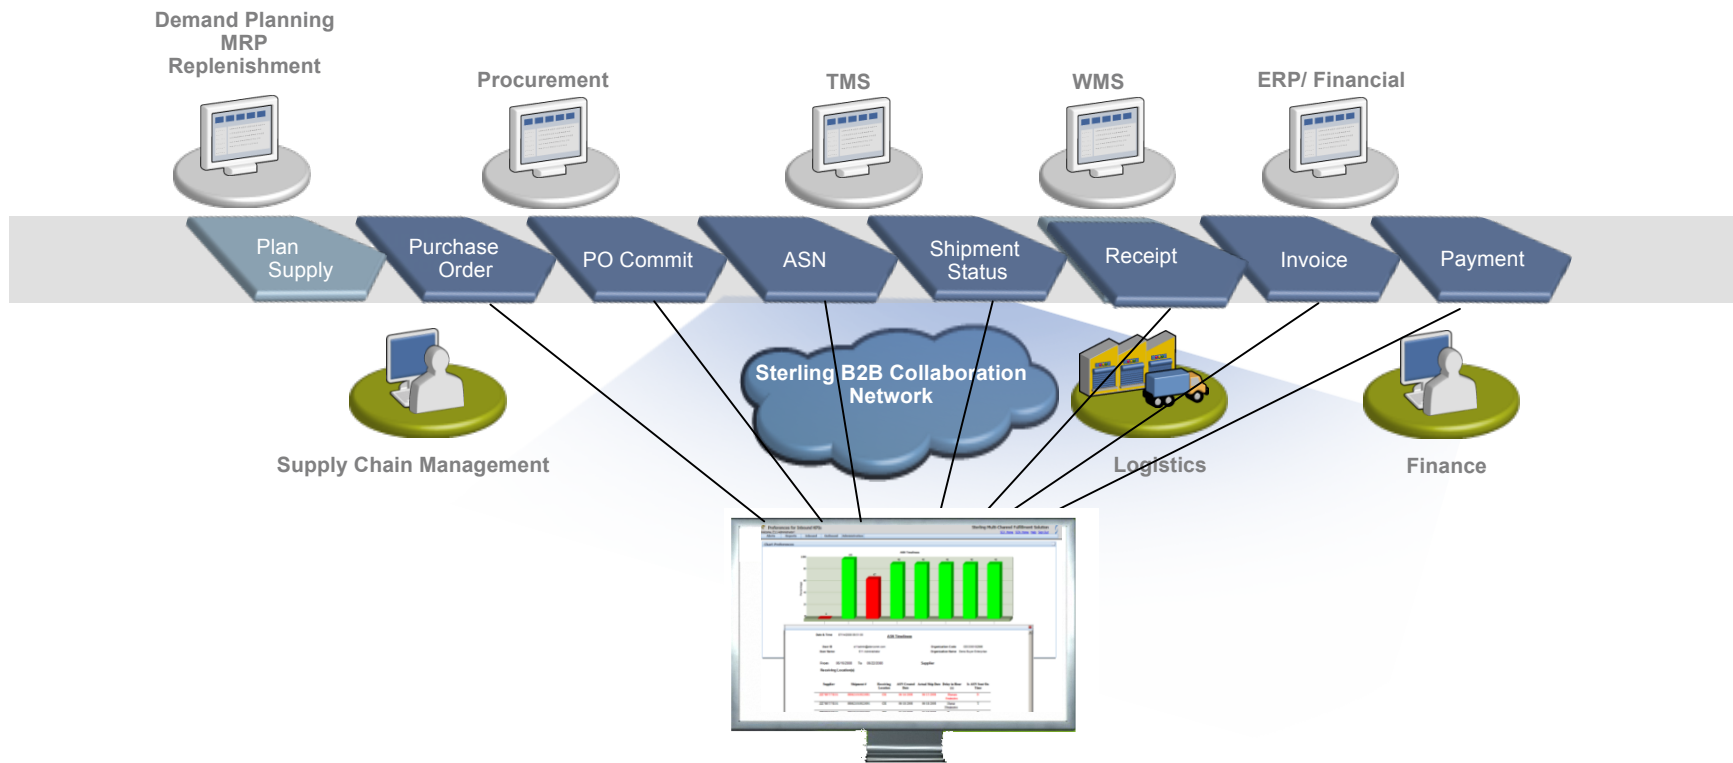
Demand Planning
MRP
Replenishment

Procurement

TMS

WMS

ERP/ Financial

Plan Supply

Purchase Order

PO Commit

ASN

Shipment Status

Receipt

Invoice

Payment

Sterling B2B Collaboration Network

Supply Chain Management

Logistics

Finance

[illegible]